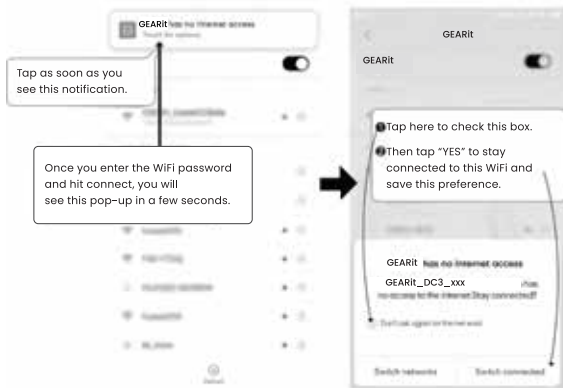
GEARit has no internet access
Touch for options

Tap as soon as you see this notification.

Once you enter the WiFi password and hit connect, you will see this pop-up in a few seconds.

GEARit

GEARit

1 Tap here to check this box.

2 Then tap "YES" to stay connected to this WiFi and save this preference.

GEARit has no internet access

GEARit_DC3_xxx has no access to the internet. Stay connected?

Don't ask again for this network

Switch networks

Switch connected